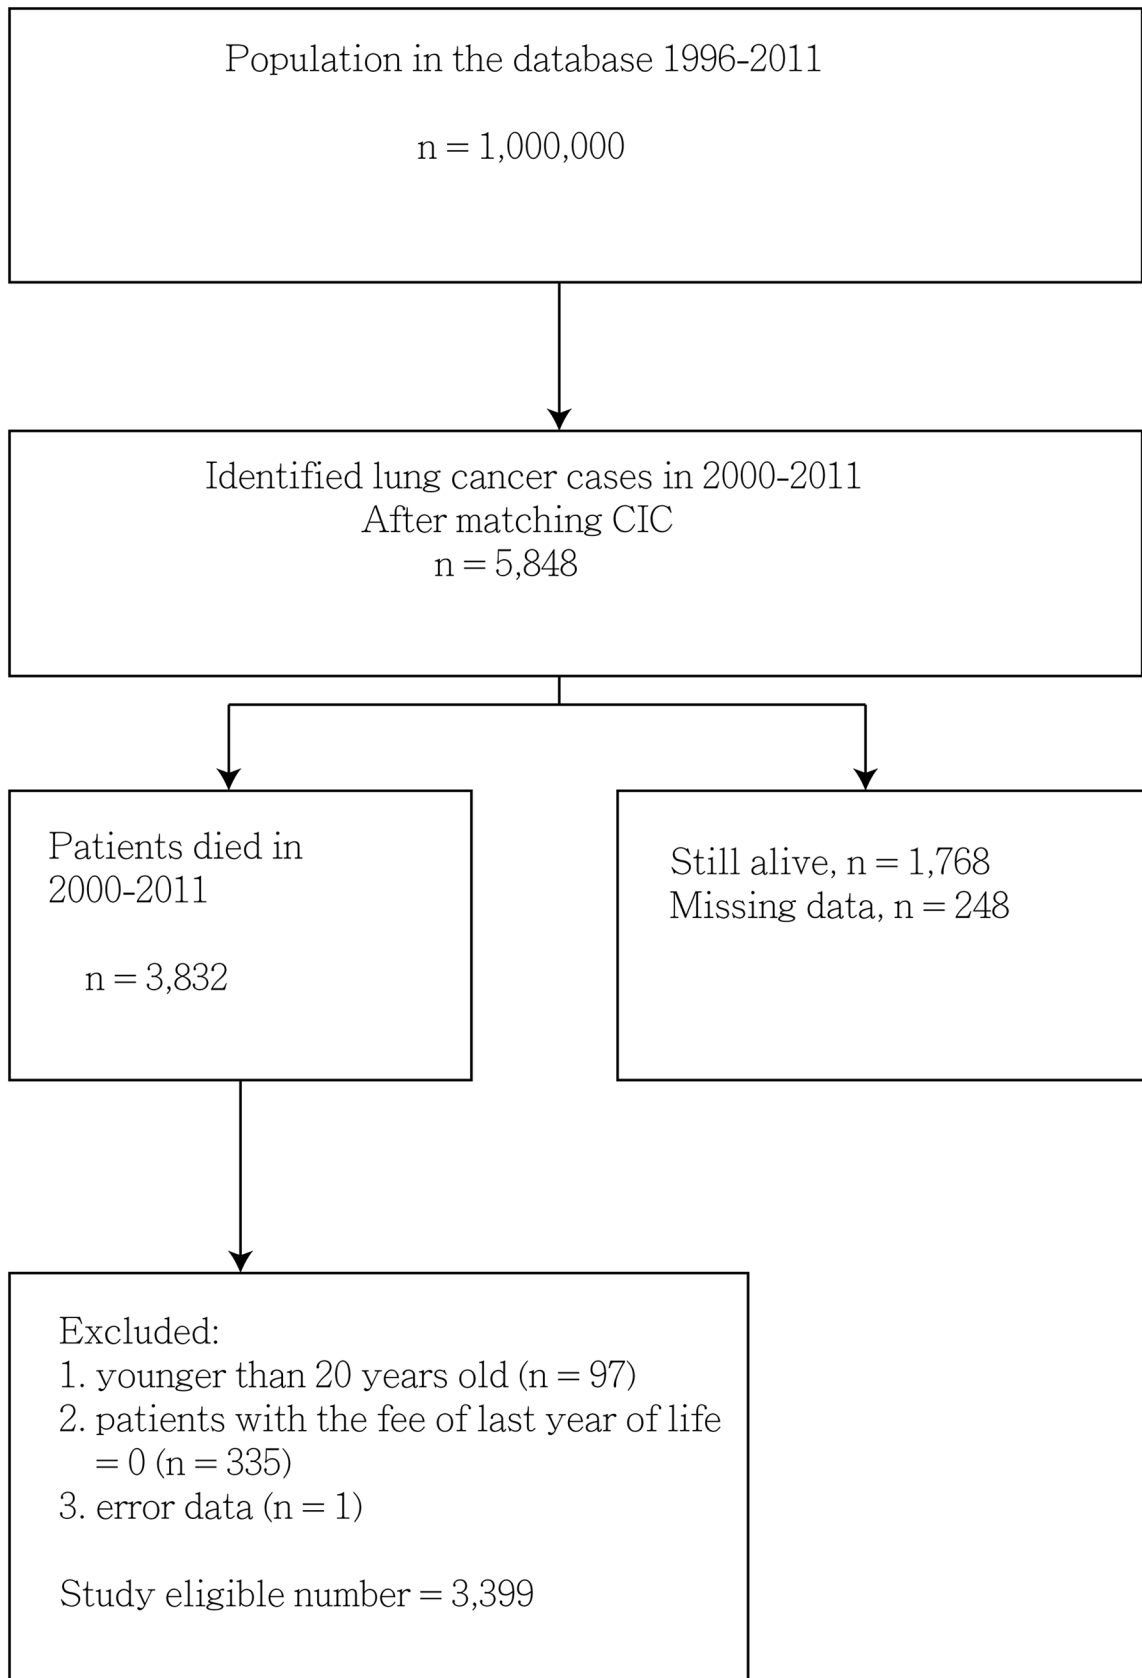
Population in the database 1996-2011

n = 1,000,000

Identified lung cancer cases in 2000-2011
After matching CIC
n = 5,848

Patients died in 2000-2011

n = 3,832

Still alive, n = 1,768
Missing data, n = 248

Excluded:
1. younger than 20 years old (n = 97)
2. patients with the fee of last year of life = 0 (n = 335)
3. error data (n = 1)

Study eligible number = 3,399